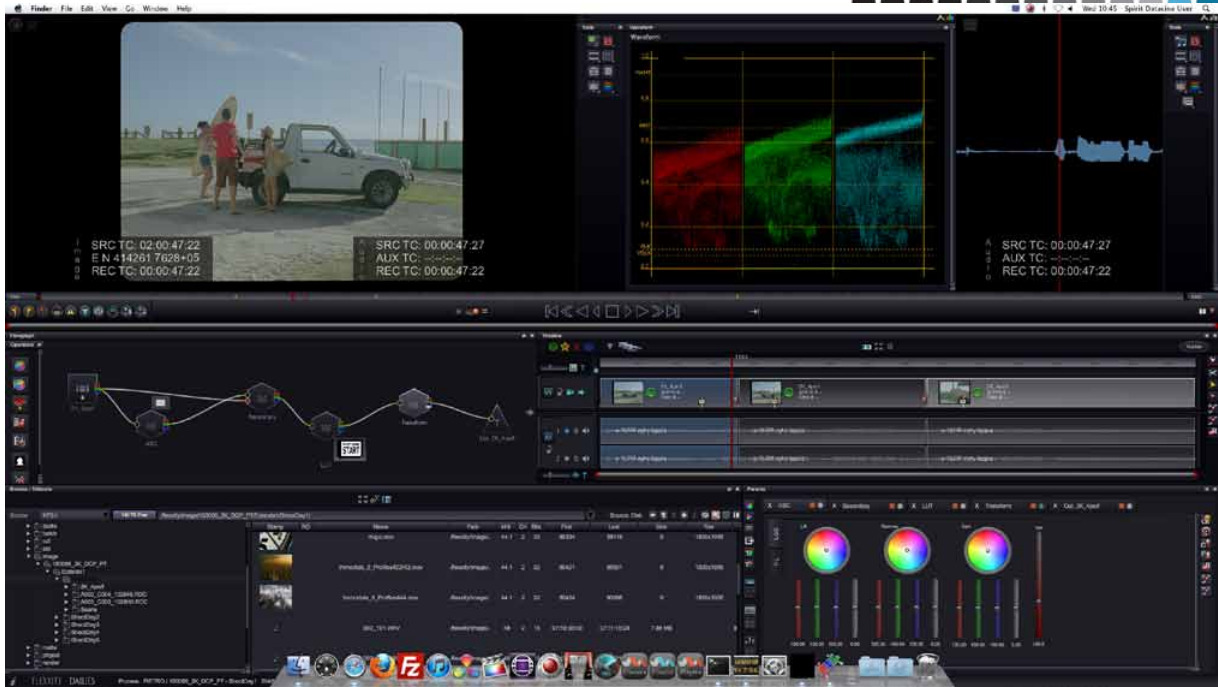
Finder File Edit View Go Window Help

Wed 10:45 Spirit Datacine User

Waveform

SRC TC: 02:00:47:22
E N 414261 7628+05
REC TC: 00:00:47:22

SRC TC: 00:00:47:27
AUX TC: --:--:--:--
REC TC: 00:00:47:22

SRC TC: 00:00:47:27
AUX TC: --:--:--:--
REC TC: 00:00:47:22

START

Transform

Out_2K_4pelf

Browse / Timeline

Params

X ASC X Secondary X LUT X Transform X Out_2K_4pelf

| Stamp | ND | Name | Path | Pos | Ch | Bits | First | Last | Size | Res |
|---|---|---|---|---|---|---|---|---|---|---|
| | | Hypnotic | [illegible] | | | | | | | |
| | | Immortals_2_ProRes422HQ.mov | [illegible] | | | | | | | |
| | | Immortals_3_ProRes444.mov | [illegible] | | | | | | | |
| | | SKI_121.ARV | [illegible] | | | | | | | |

FLEXXITY DAILIES